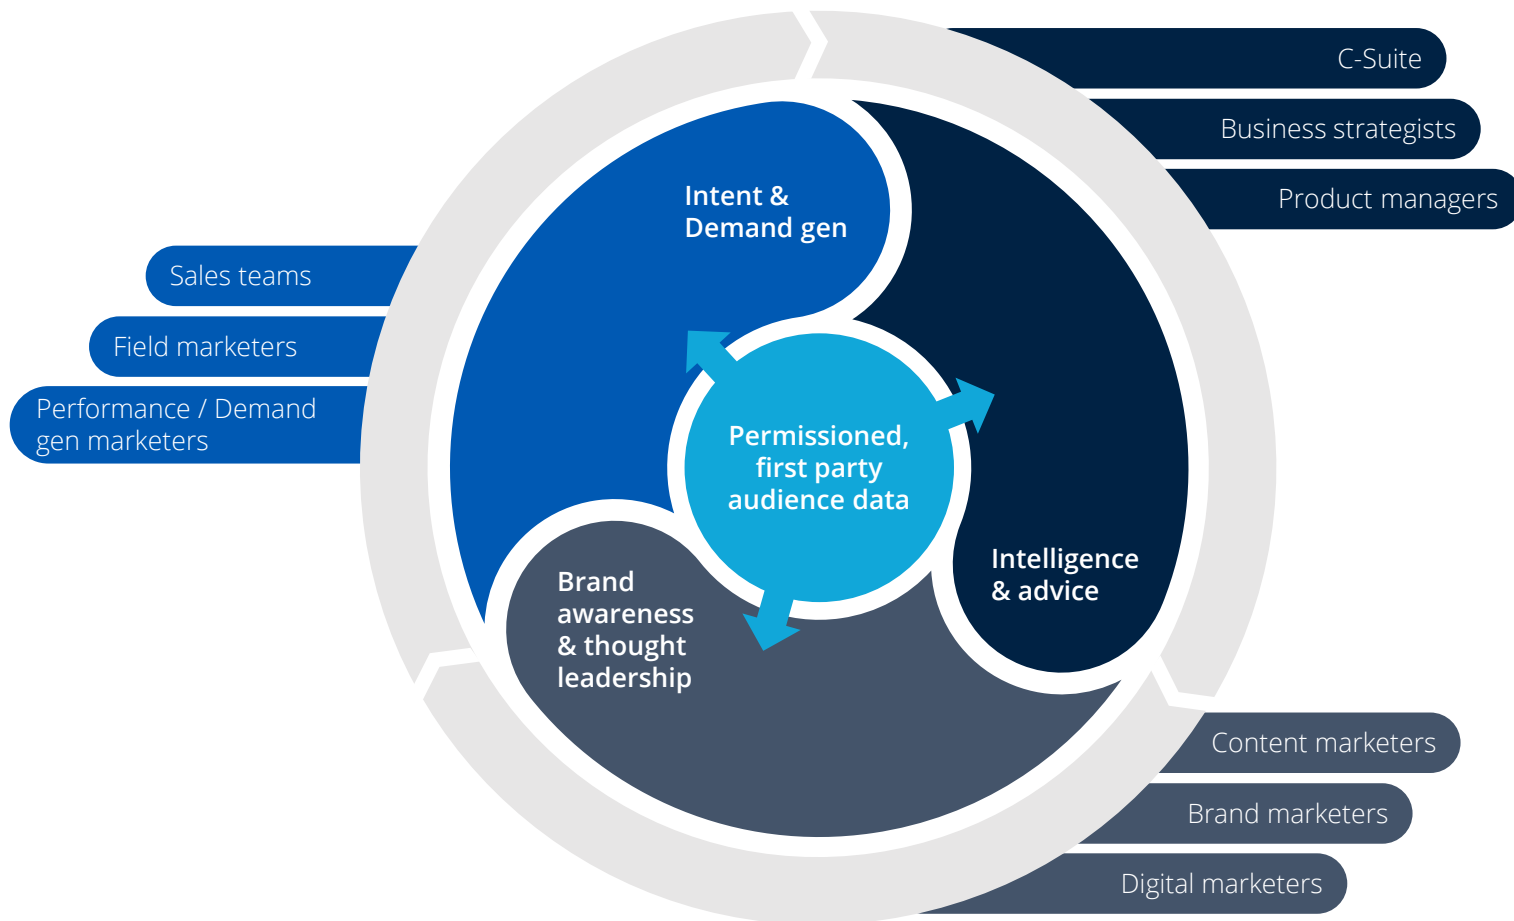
C-Suite
Business strategists
Product managers

Sales teams
Field marketers
Performance / Demand gen marketers

Intent & Demand gen

Permissioned, first party audience data

Intelligence & advice

Brand awareness & thought leadership

Content marketers
Brand marketers
Digital marketers